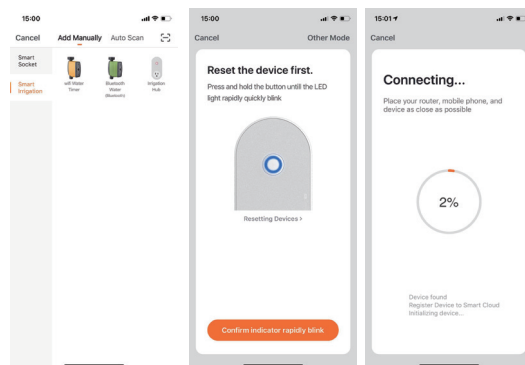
15:00

Cancel Add Manually Auto Scan

Smart Socket

Smart Irrigation

wifi Water Timer

Bluetooth Water (Bluetooth)

Irrigation Hub

15:00

Cancel Other Mode

Reset the device first.

Press and hold the button untill the LED light rapidly quickly blink

Resetting Devices >

Confirm indicator rapidly blink

15:01

Cancel

Connecting...

Place your router, mobile phone, and device as close as possible

2%

Device found
Register Device to Smart Cloud
Initializing device...